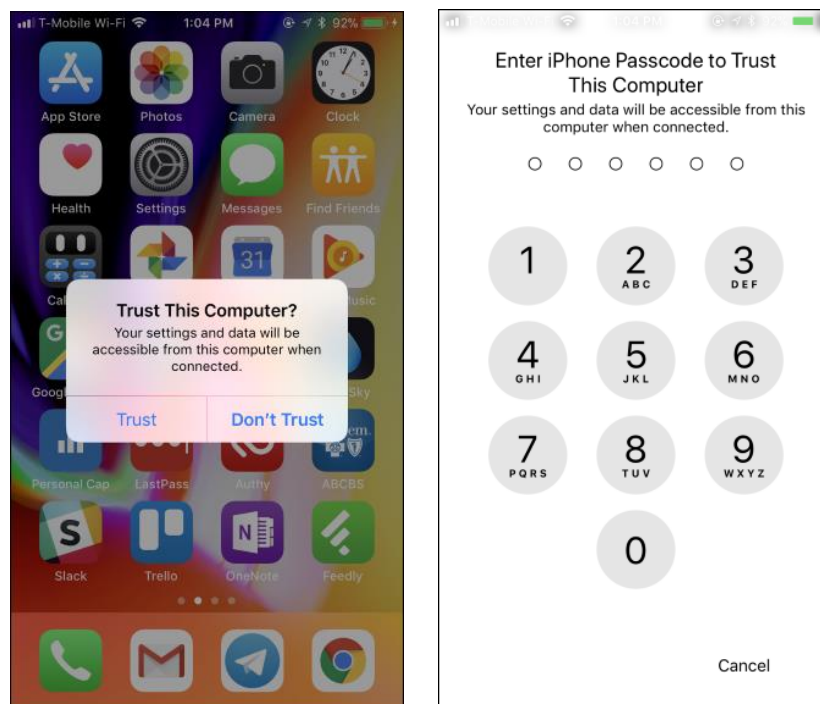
T-Mobile Wi-Fi 1:04 PM 92%

App Store
Photos
Camera
Clock
Health
Settings
Messages
Find Friends
31
Cal
lusic
G
Googl
Sky
Personal Cap
LastPass
Authy
ABCBS
Slack
Trello
OneNote
Feedly

Trust This Computer?
Your settings and data will be accessible from this computer when connected.
Trust
Don't Trust

T-Mobile Wi-Fi 1:04 PM

Enter iPhone Passcode to Trust This Computer
Your settings and data will be accessible from this computer when connected.

1
2 ABC
3 DEF
4 GHI
5 JKL
6 MNO
7 PQRS
8 TUV
9 WXYZ
0

Cancel